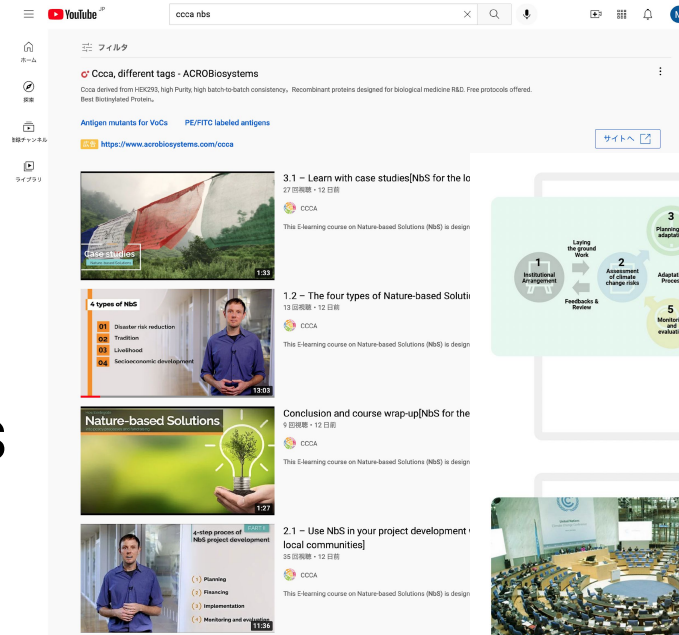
YouTube JP

ccca nbs

ホーム

探索

登録チャンネル

ライブラリ

フィルタ

Ccca, different tags - ACROBiosystems

Ccca derived from HEK293, High Purity, high batch-to-batch consistency。Recombinant proteins designed for biological medicine R&D. Free protocols offered. Best Biotinylated Protein。

Antigen mutants for VoCs    PE/FITC labeled antigens

広告 https://www.acrobiosystems.com/ccca

サイトへ

Case studies

1:33

3.1 – Learn with case studies[NbS for the lo

27 回視聴・12 日前

CCCA

This E-learning course on Nature-based Solutions (NbS) is design

4 types of NbS
01 Disaster risk reduction
02 Tradition
03 Livelihood
04 Socioeconomic development

13:03

1.2 – The four types of Nature-based Solutio

13 回視聴・12 日前

CCCA

This E-learning course on Nature-based Solutions (NbS) is design

Nature-based Solutions

1:27

Conclusion and course wrap-up[NbS for the

9 回視聴・12 日前

CCCA

This E-learning course on Nature-based Solutions (NbS) is design

4-step process of NbS project development
1 Planning
2 Financing
3 Implementation
4 Monitoring and evaluation

11:36

2.1 – Use NbS in your project development ( local communities]

35 回視聴・12 日前

CCCA

This E-learning course on Nature-based Solutions (NbS) is design

1 Institutional Arrangement

Laying the ground Work

2 Assessment of climate change risks

Feedbacks & Review

3 Planning adaptati

Adaptat Proce

5 Monitori and evaluati